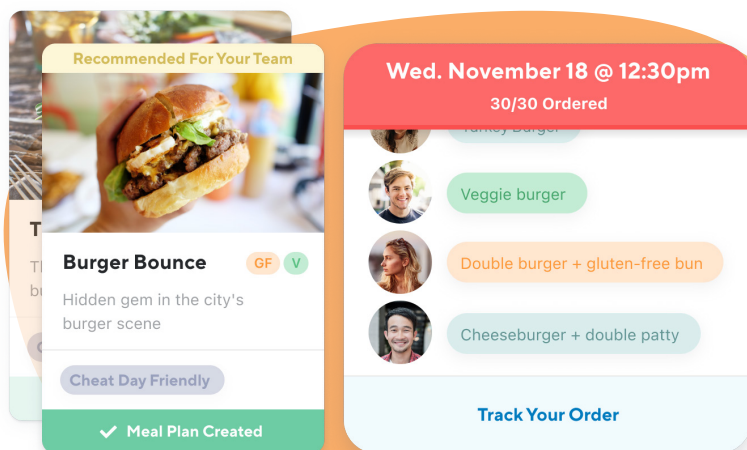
Recommended For Your Team

Burger Bounce GF V

Hidden gem in the city's burger scene

Cheat Day Friendly

✓ Meal Plan Created

Wed. November 18 @ 12:30pm

30/30 Ordered

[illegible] burger

Veggie burger

Double burger + gluten-free bun

Cheeseburger + double patty

Track Your Order